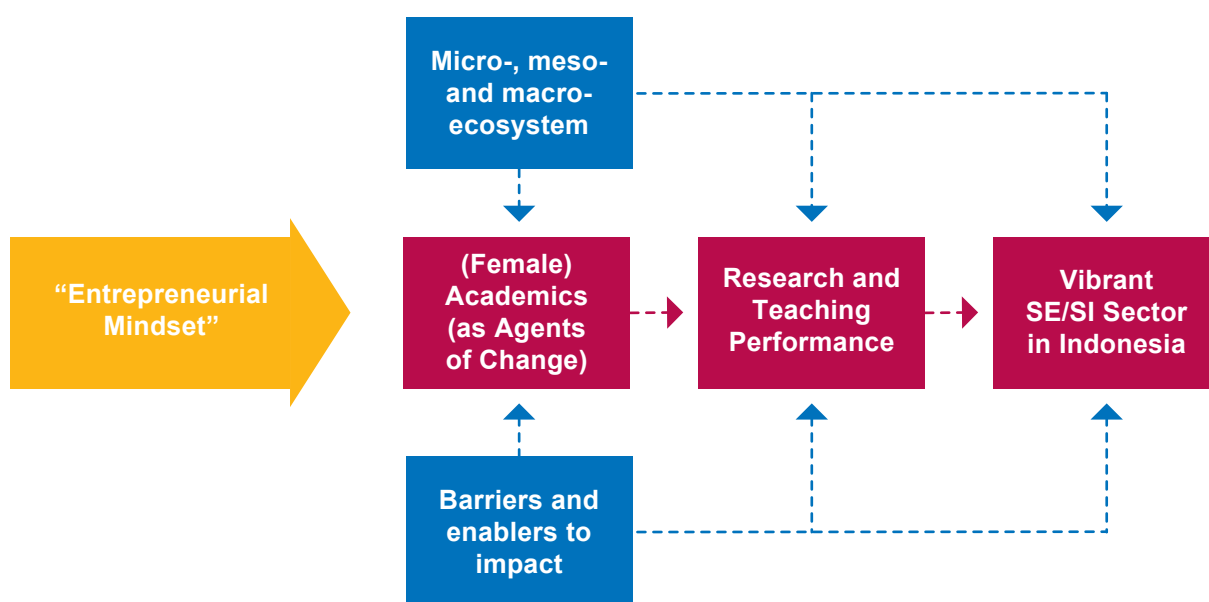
Micro-, meso- and macro-ecosystem

“Entrepreneurial Mindset”

(Female) Academics (as Agents of Change)

Research and Teaching Performance

Vibrant SE/SI Sector in Indonesia

Barriers and enablers to impact